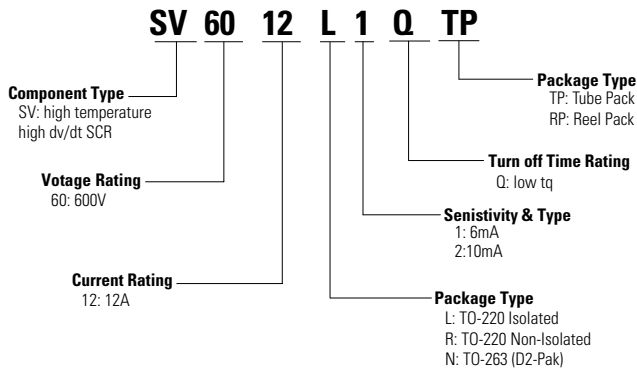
SV 60 12 L 1 Q TP

Component Type
SV: high temperature high dv/dt SCR

Votage Rating
60: 600V

Current Rating
12: 12A

Package Type
TP: Tube Pack
RP: Reel Pack

Turn off Time Rating
Q: low tq

Senistivity & Type
1: 6mA
2:10mA

Package Type
L: TO-220 Isolated
R: TO-220 Non-Isolated
N: TO-263 (D2-Pak)